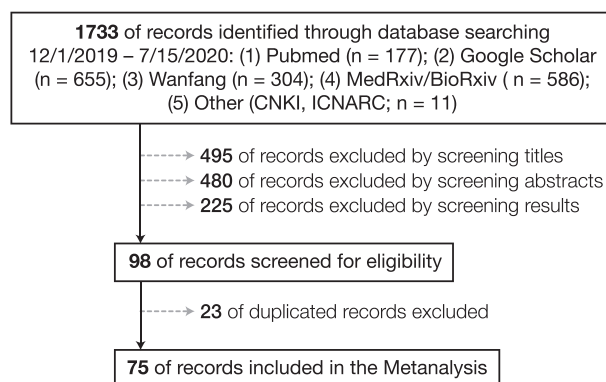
**1733** of records identified through database searching 12/1/2019 – 7/15/2020: (1) Pubmed (n = 177); (2) Google Scholar (n = 655); (3) Wanfang (n = 304); (4) MedRxiv/BioRxiv ( n = 586); (5) Other (CNKI, ICNARC; n = 11)

**495** of records excluded by screening titles

**480** of records excluded by screening abstracts

**225** of records excluded by screening results

**98** of records screened for eligibility

**23** of duplicated records excluded

**75** of records included in the Metanalysis